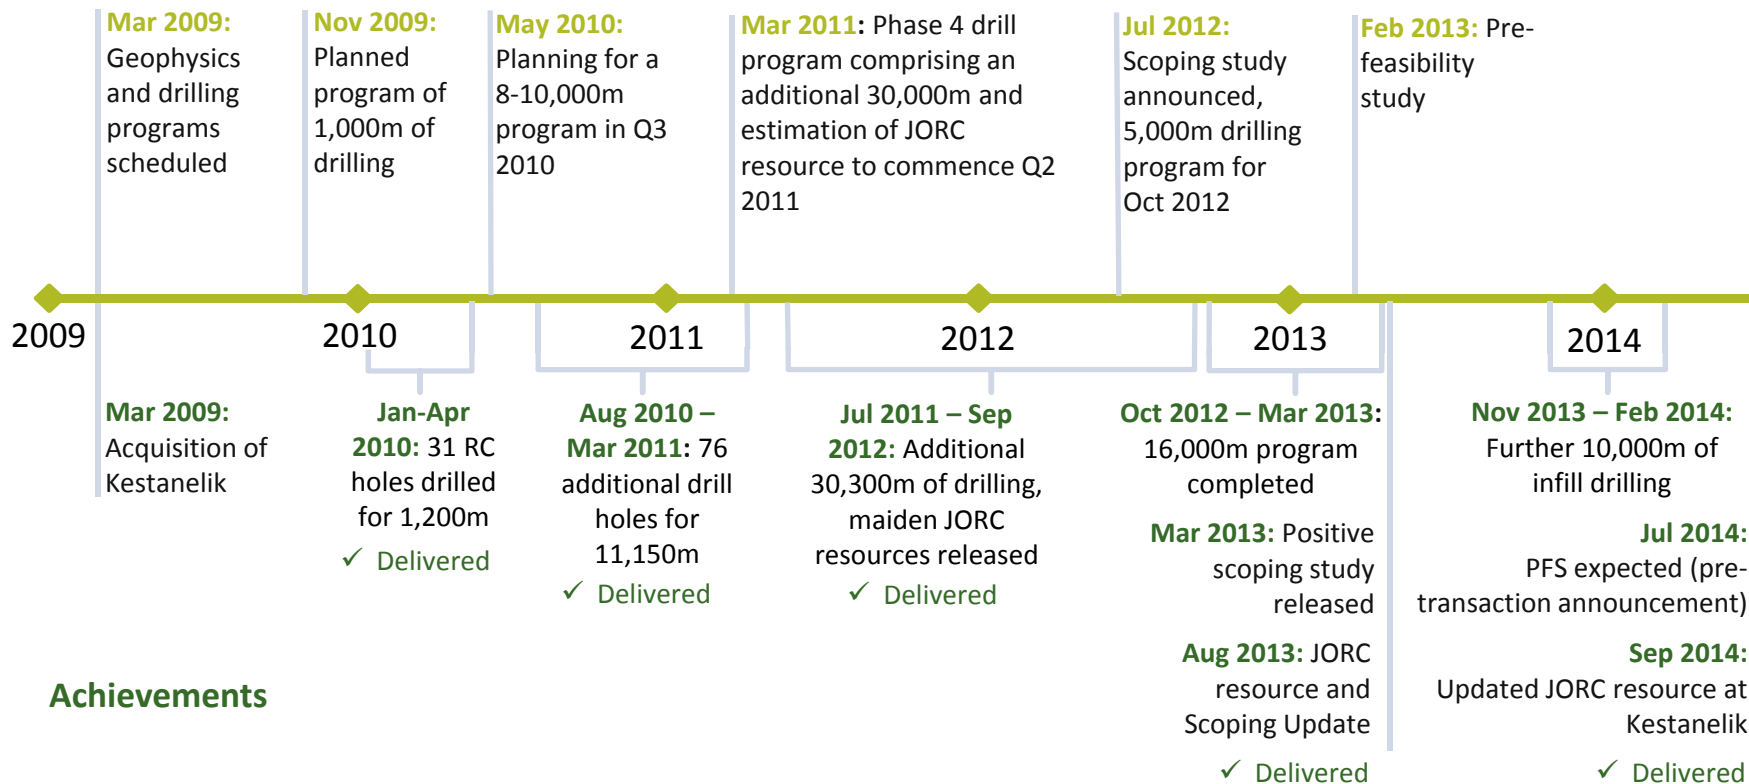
Mar 2009: Geophysics and drilling programs scheduled

Nov 2009: Planned program of 1,000m of drilling

May 2010: Planning for a 8-10,000m program in Q3 2010

Mar 2011: Phase 4 drill program comprising an additional 30,000m and estimation of JORC resource to commence Q2 2011

Jul 2012: Scoping study announced, 5,000m drilling program for Oct 2012

Feb 2013: Pre-feasibility study

2009

2010

2011

2012

2013

2014

Mar 2009: Acquisition of Kestanelik

Jan-Apr 2010: 31 RC holes drilled for 1,200m

✓ Delivered

Aug 2010 – Mar 2011: 76 additional drill holes for 11,150m

✓ Delivered

Jul 2011 – Sep 2012: Additional 30,300m of drilling, maiden JORC resources released

✓ Delivered

Oct 2012 – Mar 2013: 16,000m program completed

Mar 2013: Positive scoping study released

Aug 2013: JORC resource and Scoping Update

✓ Delivered

Nov 2013 – Feb 2014: Further 10,000m of infill drilling

Jul 2014: PFS expected (pre-transaction announcement)

Sep 2014: Updated JORC resource at Kestanelik

✓ Delivered

Achievements